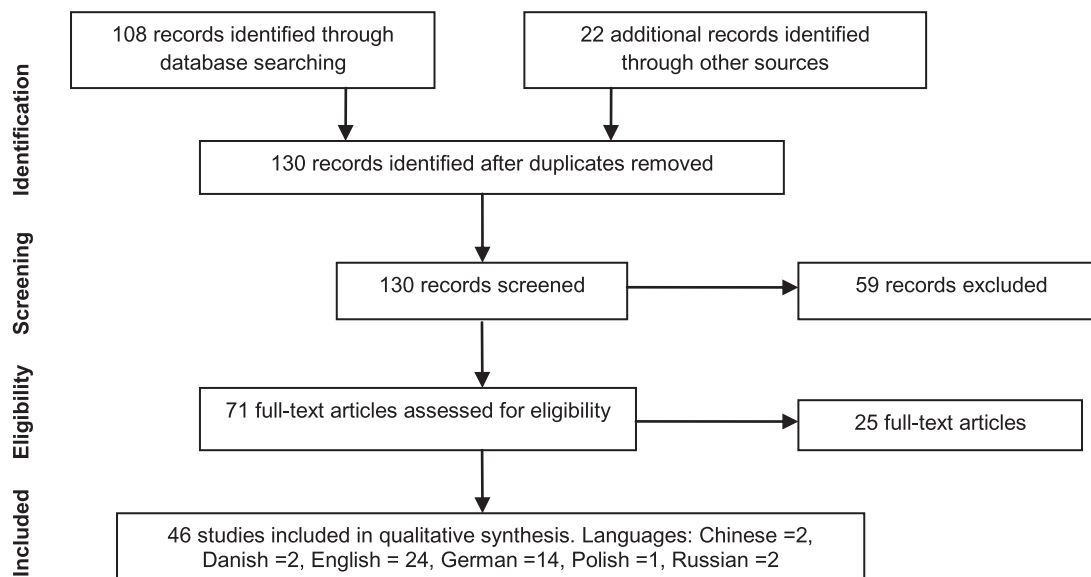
Identification

108 records identified through database searching

22 additional records identified through other sources

130 records identified after duplicates removed

Screening

130 records screened

59 records excluded

Eligibility

71 full-text articles assessed for eligibility

25 full-text articles

Included

46 studies included in qualitative synthesis. Languages: Chinese =2, Danish =2, English = 24, German =14, Polish =1, Russian =2